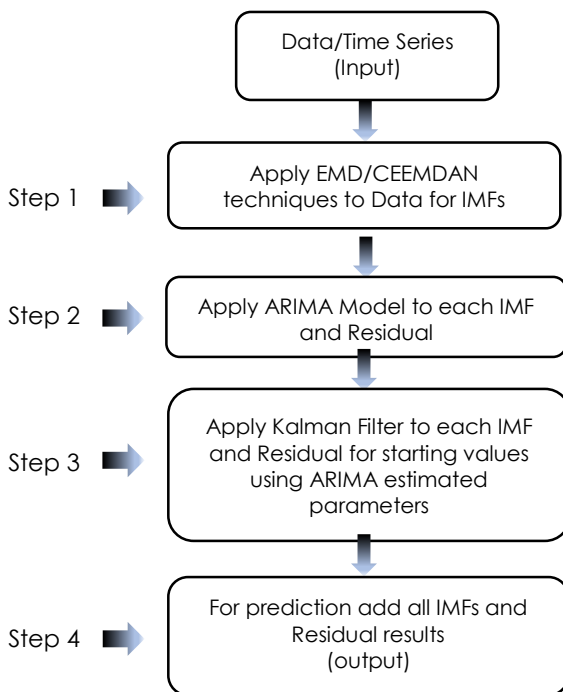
Data/Time Series
(Input)

Step 1

Apply EMD/CEEMDAN techniques to Data for IMFs

Step 2

Apply ARIMA Model to each IMF and Residual

Step 3

Apply Kalman Filter to each IMF and Residual for starting values using ARIMA estimated parameters

Step 4

For prediction add all IMFs and Residual results
(output)